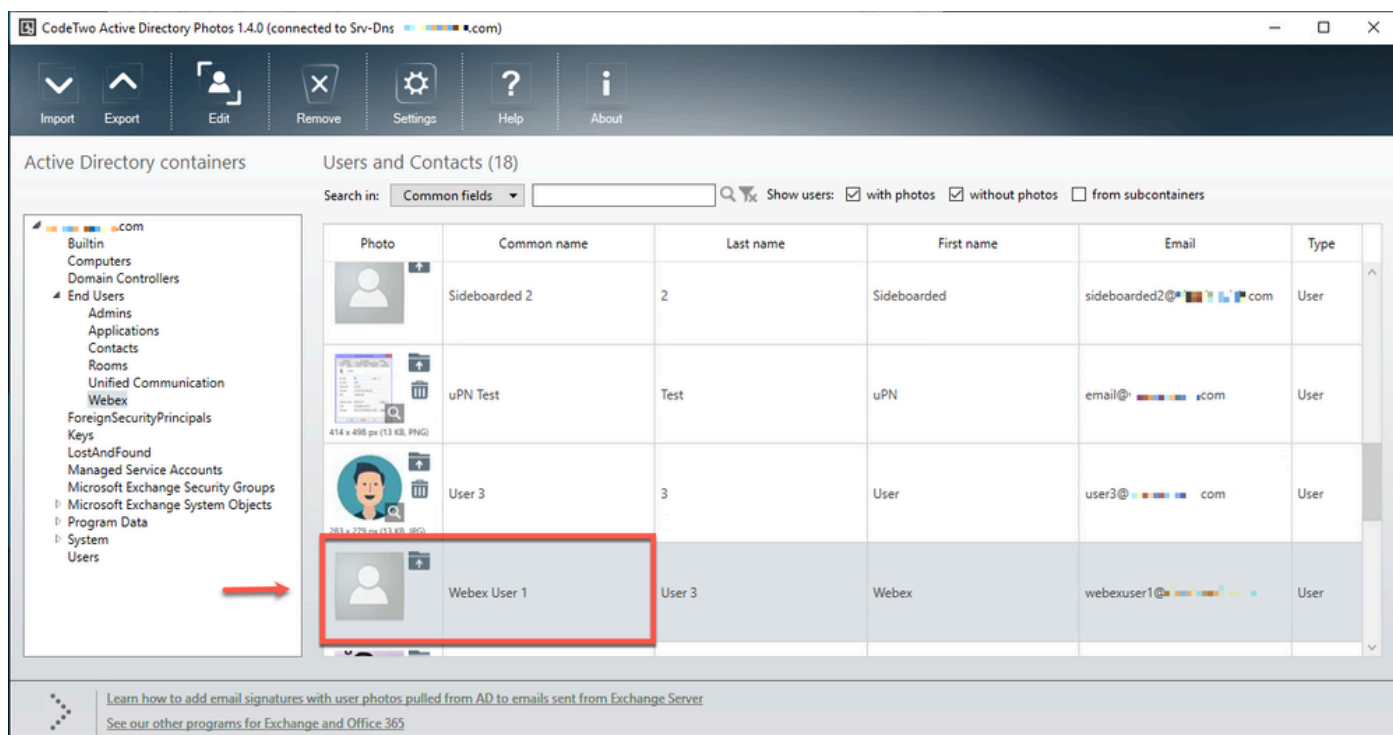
CodeTwo Active Directory Photos 1.4.0 (connected to Srv-Dns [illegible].com)

Import Export Edit Remove Settings Help About

Active Directory containers

Users and Contacts (18)

Search in: Common fields Show users: with photos without photos from subcontainers

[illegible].com
Builtin
Computers
Domain Controllers
End Users
Admins
Applications
Contacts
Rooms
Unified Communication
Webex
ForeignSecurityPrincipals
Keys
LostAndFound
Managed Service Accounts
Microsoft Exchange Security Groups
Microsoft Exchange System Objects
Program Data
System
Users

| Photo | Common name | Last name | First name | Email | Type |
|---|---|---|---|---|---|
| | Sideboarded 2 | 2 | Sideboarded | sideboarded2@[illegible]com | User |
| 414 x 498 px (13 KB, PNG) | uPN Test | Test | uPN | email@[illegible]com | User |
| 283 x 279 px (13 KB, JPG) | User 3 | 3 | User | user3@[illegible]com | User |
| | Webex User 1 | User 3 | Webex | webexuser1@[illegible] | User |

Learn how to add email signatures with user photos pulled from AD to emails sent from Exchange Server
See our other programs for Exchange and Office 365